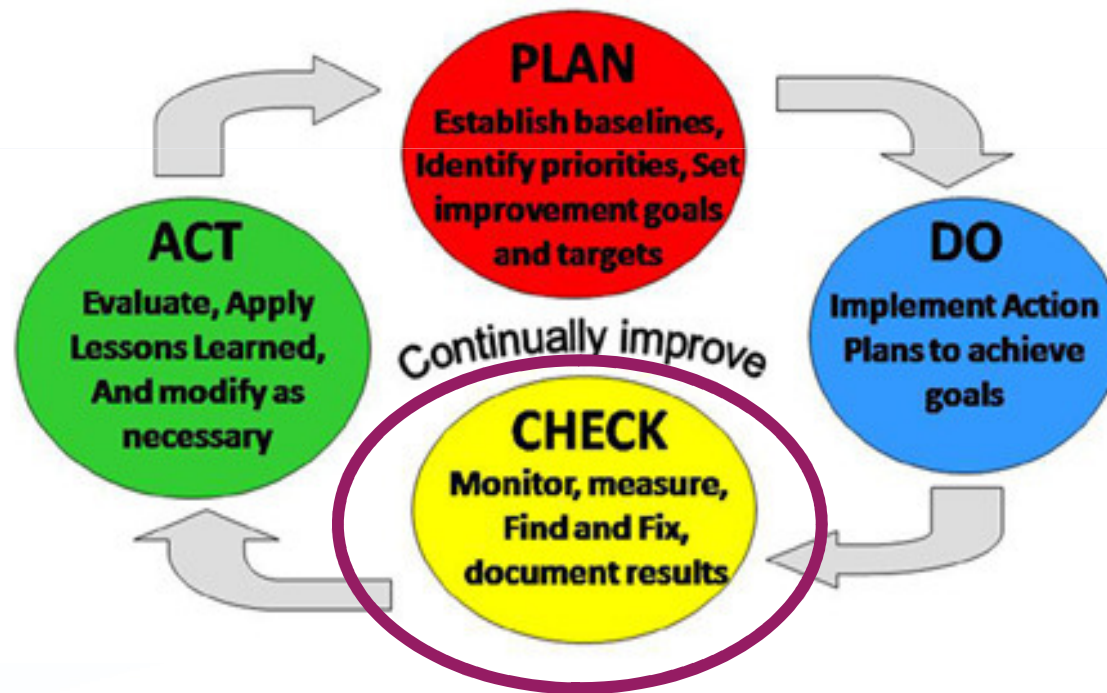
PLAN
Establish baselines, Identify priorities, Set improvement goals and targets

DO
Implement Action Plans to achieve goals

CHECK
Monitor, measure, Find and Fix, document results

ACT
Evaluate, Apply Lessons Learned, And modify as necessary

Continually improve